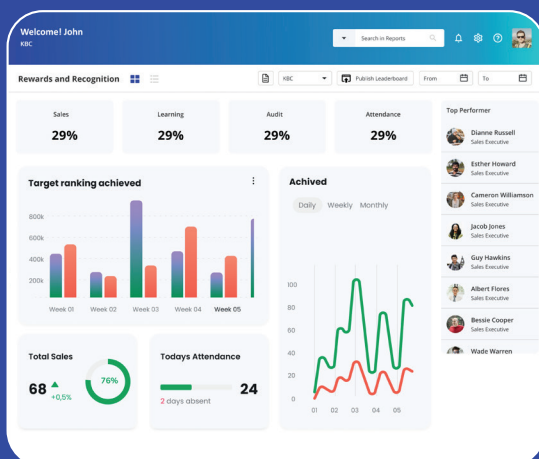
Welcome! John
KBC

Search in Reports

Rewards and Recognition

KBC

Publish Leaderboard

From

To

Sales
29%

Learning
29%

Audit
29%

Attendance
29%

Top Performer

Dianne Russell
Sales Executive

Esther Howard
Sales Executive

Cameron Williamson
Sales Executive

Jacob Jones
Sales Executive

Guy Hawkins
Sales Executive

Albert Flores
Sales Executive

Bessie Cooper
Sales Executive

Wade Warren

Target ranking achieved

800k
600k
400k
200k

Week 01 Week 02 Week 03 Week 04 Week 05

Achived

Daily Weekly Monthly

100
80
60
40
20
0

01 02 03 04 05

Total Sales

68
+0,5%

76%

Todays Attendance

24

2 days absent